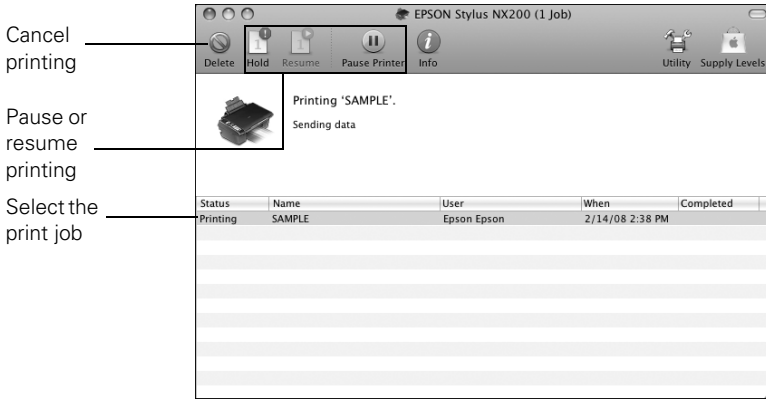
Cancel printing

Pause or resume printing

Select the print job

EPSON Stylus NX200 (1 Job)

Delete Hold Resume Pause Printer Info Utility Supply Levels

Printing 'SAMPLE'.

Sending data

| Status | Name | User | When | Completed |
|---|---|---|---|---|
| Printing | SAMPLE | Epson Epson | 2/14/08 2:38 PM | |